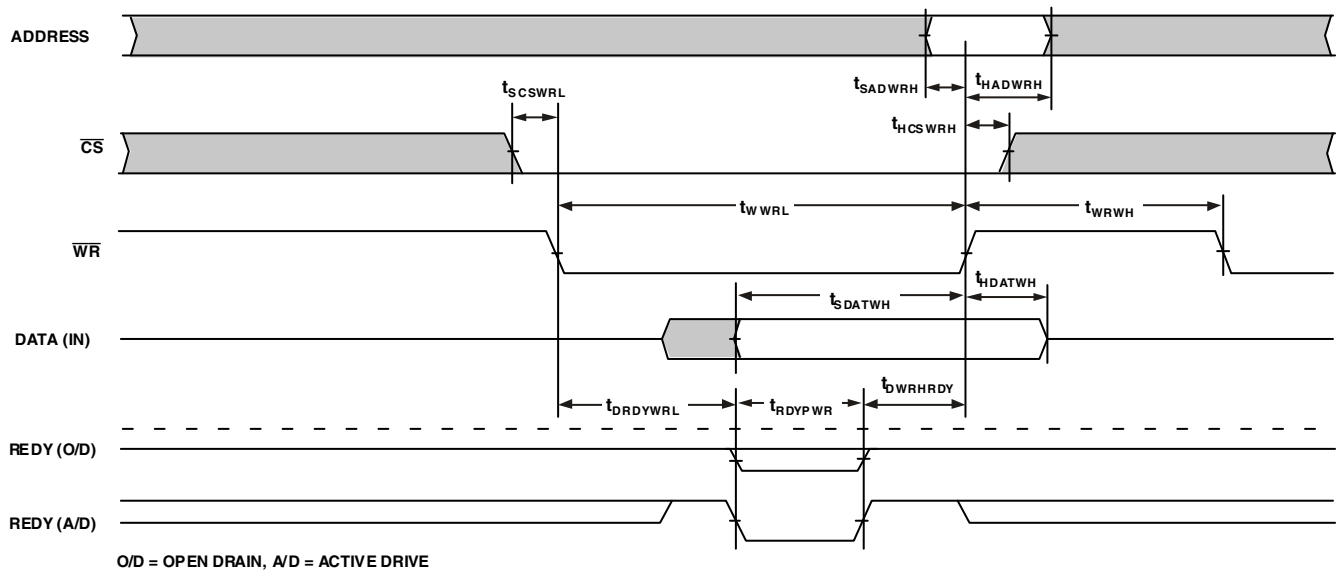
ADDRESS

$t_{SCSWRL}$

$t_{SADWRH}$

$t_{HADWRH}$

$t_{HCSWRH}$

$\overline{CS}$

$t_{WWRL}$

$t_{WRWH}$

$\overline{WR}$

$t_{HDATWH}$

$t_{SDATWH}$

DATA (IN)

$t_{DWRHRDY}$

$t_{DRDYWRL}$

$t_{RDYPWR}$

REDY (O/D)

REDY (A/D)

O/D = OPEN DRAIN, A/D = ACTIVE DRIVE